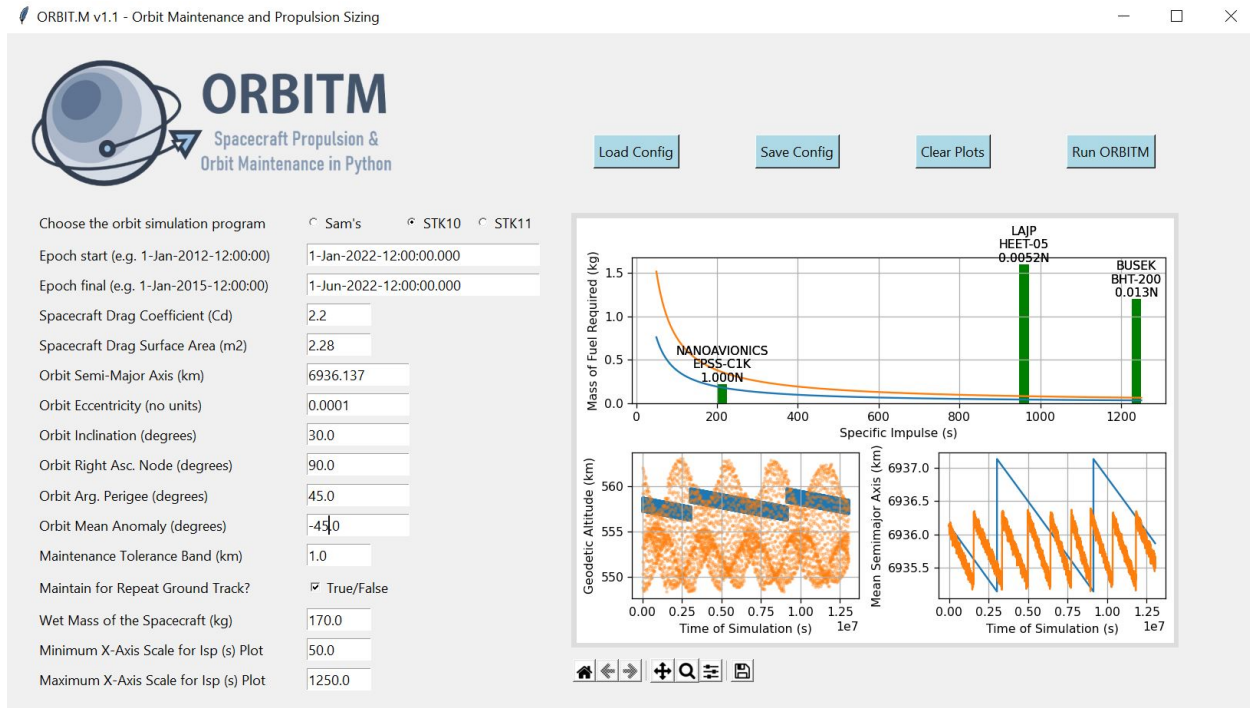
ORBIT.M v1.1 - Orbit Maintenance and Propulsion Sizing

ORBITM
Spacecraft Propulsion & Orbit Maintenance in Python

Load Config
Save Config
Clear Plots
Run ORBITM

Choose the orbit simulation program
Sam's
STK10
STK11

| | |
|---|---|
| Epoch start (e.g. 1-Jan-2012-12:00:00) | 1-Jan-2022-12:00:00.000 |
| Epoch final (e.g. 1-Jan-2015-12:00:00) | 1-Jun-2022-12:00:00.000 |
| Spacecraft Drag Coefficient (Cd) | 2.2 |
| Spacecraft Drag Surface Area (m2) | 2.28 |
| Orbit Semi-Major Axis (km) | 6936.137 |
| Orbit Eccentricity (no units) | 0.0001 |
| Orbit Inclination (degrees) | 30.0 |
| Orbit Right Asc. Node (degrees) | 90.0 |
| Orbit Arg. Perigee (degrees) | 45.0 |
| Orbit Mean Anomaly (degrees) | -45.0 |
| Maintenance Tolerance Band (km) | 1.0 |
| Maintain for Repeat Ground Track? | True/False |
| Wet Mass of the Spacecraft (kg) | 170.0 |
| Minimum X-Axis Scale for Isp (s) Plot | 50.0 |
| Maximum X-Axis Scale for Isp (s) Plot | 1250.0 |

Mass of Fuel Required (kg)
1.5
1.0
0.5
0.0
0
200
400
600
800
1000
1200
Specific Impulse (s)
NANOAVIONICS
EPSS-C1K
1.000N
LAJP
HEET-05
0.0052N
BUSEK
BHT-200
0.013N

Geodetic Altitude (km)
560
555
550
0.00
0.25
0.50
0.75
1.00
1.25
1e7
Time of Simulation (s)

Mean Semimajor Axis (km)
6937.0
6936.5
6936.0
6935.5
0.00
0.25
0.50
0.75
1.00
1.25
1e7
Time of Simulation (s)